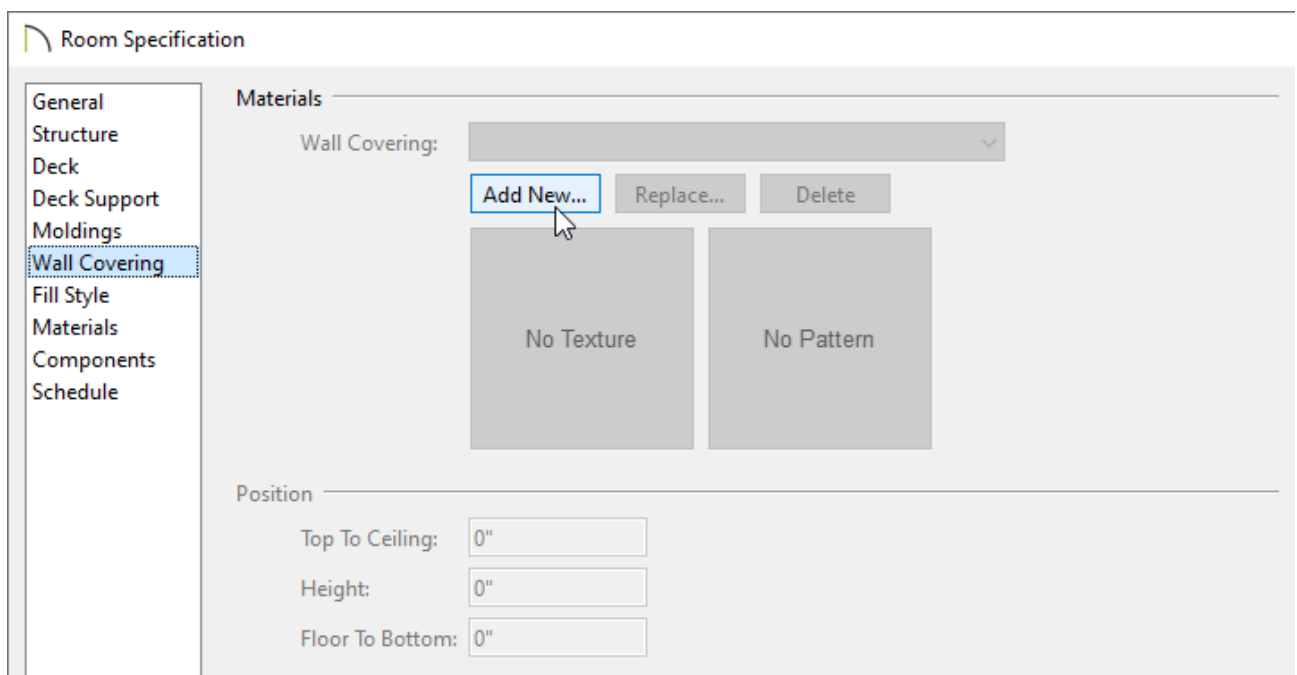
Room Specification

General
Structure
Deck
Deck Support
Moldings
Wall Covering
Fill Style
Materials
Components
Schedule

Materials

Wall Covering:

Add New...
Replace...
Delete

No Texture
No Pattern

Position

Top To Ceiling: 0"
Height: 0"
Floor To Bottom: 0"